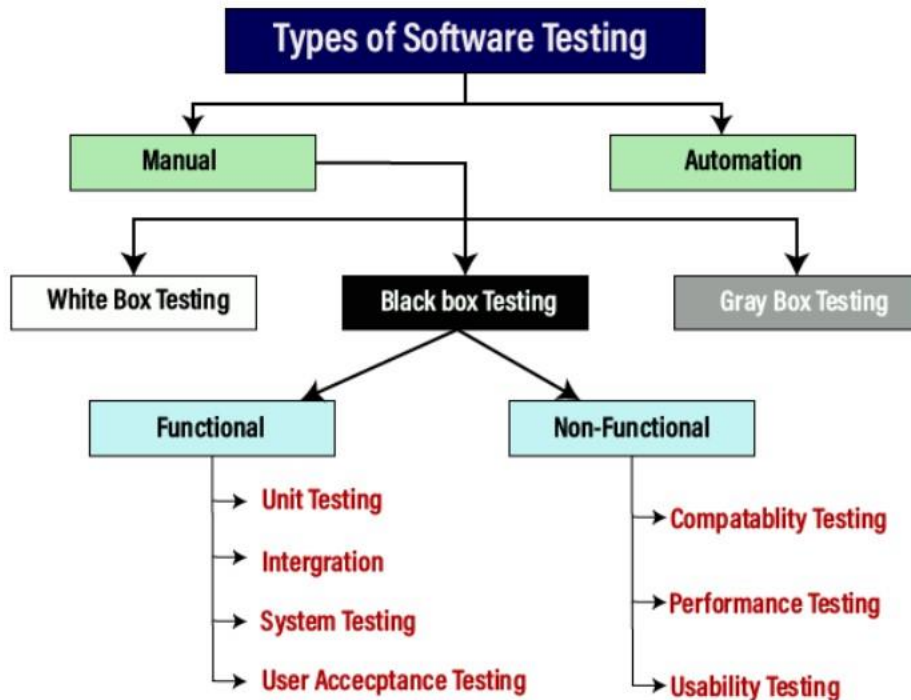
Types of Software Testing

Manual

Automation

White Box Testing

Black box Testing

Gray Box Testing

Functional

Non-Functional

Unit Testing

Intergration

System Testing

User Accecptance Testing

Compatablity Testing

Performance Testing

Usability Testing